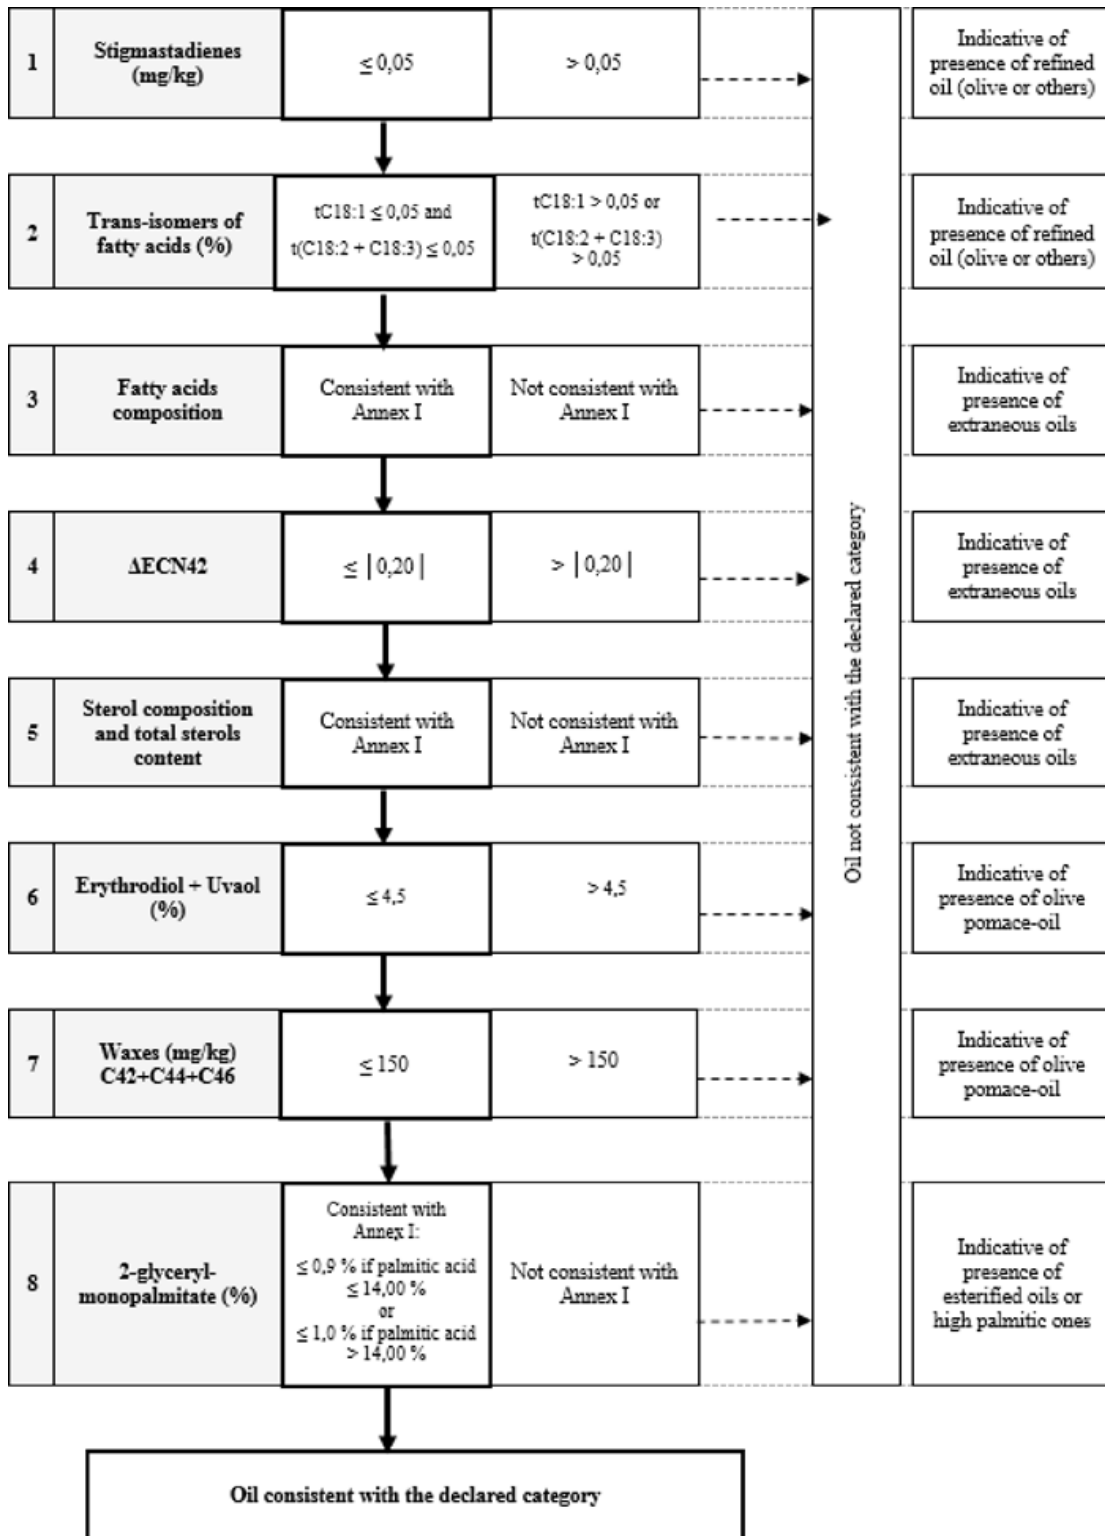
1
Stigmastadienes (mg/kg)
$\leq 0,05$
$> 0,05$
Indicative of presence of refined oil (olive or others)

2
Trans-isomers of fatty acids (%)
tC18:1 $\leq 0,05$ and t(C18:2 + C18:3) $\leq 0,05$
tC18:1 $> 0,05$ or t(C18:2 + C18:3) $> 0,05$
Indicative of presence of refined oil (olive or others)

3
Fatty acids composition
Consistent with Annex I
Not consistent with Annex I
Indicative of presence of extraneous oils

4
$\Delta$ECN42
$\leq |0,20|$
$> |0,20|$
Indicative of presence of extraneous oils

5
Sterol composition and total sterols content
Consistent with Annex I
Not consistent with Annex I
Indicative of presence of extraneous oils

6
Erythrodiol + Uvaol (%)
$\leq 4,5$
$> 4,5$
Indicative of presence of olive pomace-oil

7
Waxes (mg/kg) C42+C44+C46
$\leq 150$
$> 150$
Indicative of presence of olive pomace-oil

8
2-glyceryl-monopalmitate (%)
Consistent with Annex I:
$\leq 0,9$ % if palmitic acid $\leq 14,00$ %
or
$\leq 1,0$ % if palmitic acid $> 14,00$ %
Not consistent with Annex I
Indicative of presence of esterified oils or high palmitic ones

Oil not consistent with the declared category

Oil consistent with the declared category